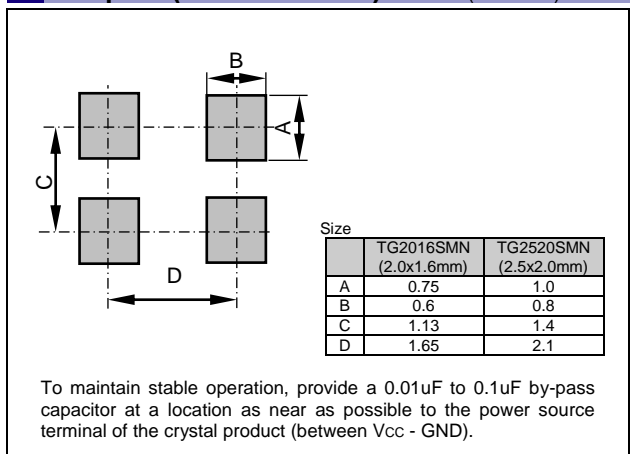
B

A

C

D

Size

|  | TG2016SMN (2.0x1.6mm) | TG2520SMN (2.5x2.0mm) |
|---|---|---|
| A | 0.75 | 1.0 |
| B | 0.6 | 0.8 |
| C | 1.13 | 1.4 |
| D | 1.65 | 2.1 |

To maintain stable operation, provide a 0.01uF to 0.1uF by-pass capacitor at a location as near as possible to the power source terminal of the crystal product (between Vcc - GND).